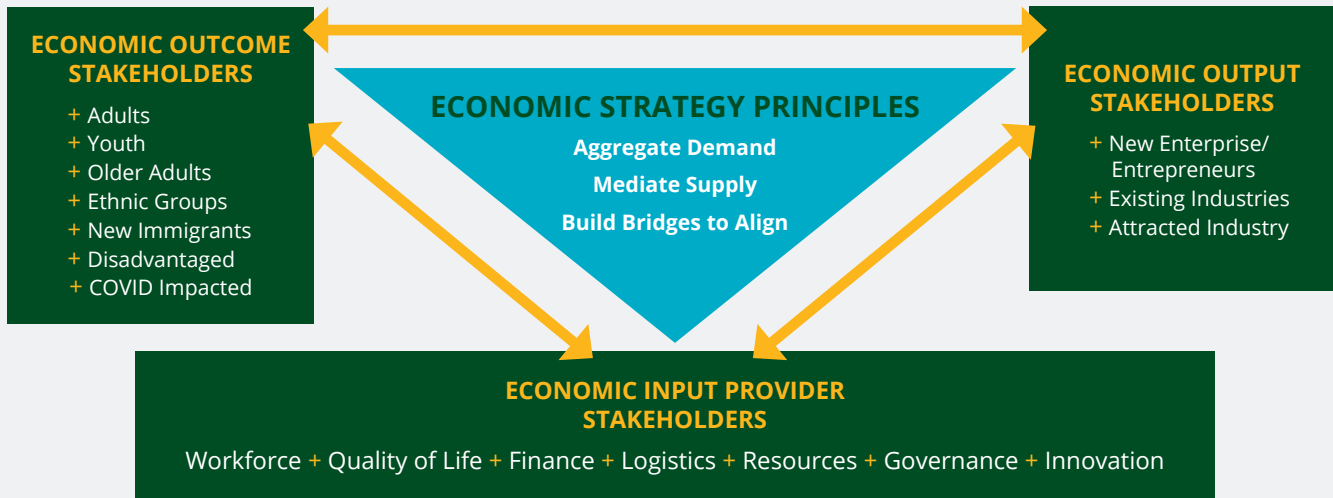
ECONOMIC OUTCOME STAKEHOLDERS

+ Adults
+ Youth
+ Older Adults
+ Ethnic Groups
+ New Immigrants
+ Disadvantaged
+ COVID Impacted

ECONOMIC STRATEGY PRINCIPLES

Aggregate Demand
Mediate Supply
Build Bridges to Align

ECONOMIC OUTPUT STAKEHOLDERS

+ New Enterprise/ Entrepreneurs
+ Existing Industries
+ Attracted Industry

ECONOMIC INPUT PROVIDER STAKEHOLDERS

Workforce + Quality of Life + Finance + Logistics + Resources + Governance + Innovation